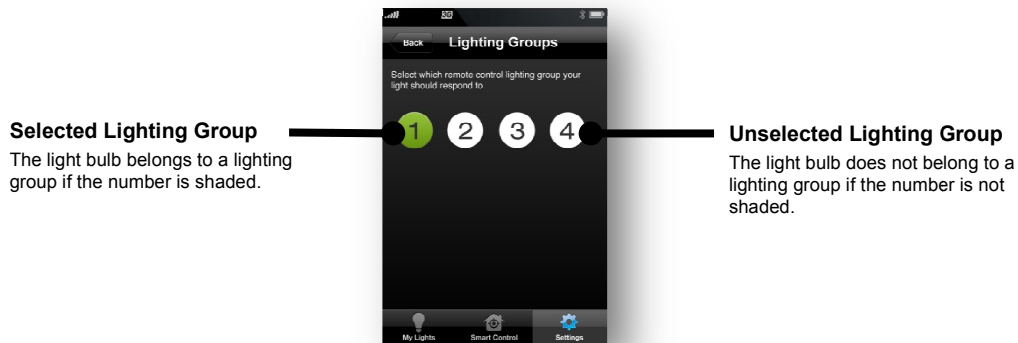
Back Lighting Groups

Select which remote control lighting group your light should respond to

1 2 3 4

Selected Lighting Group

The light bulb belongs to a lighting group if the number is shaded.

Unselected Lighting Group

The light bulb does not belong to a lighting group if the number is not shaded.

My Lights Smart Control Settings